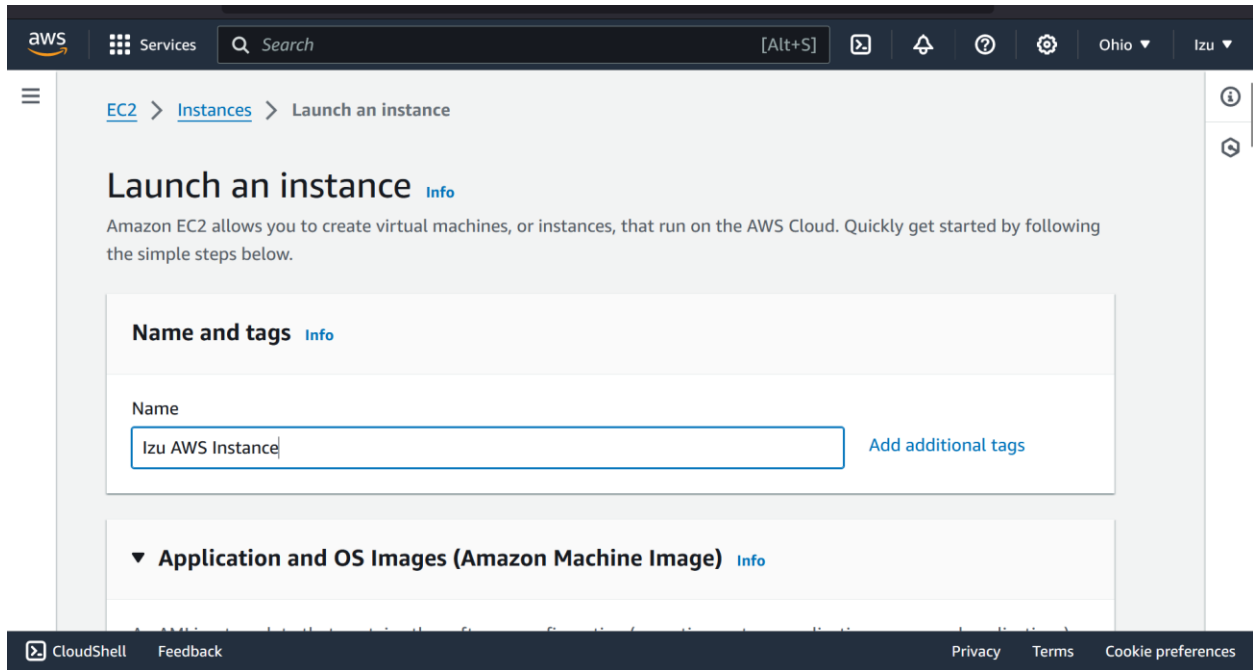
aws Services Search [Alt+S] Ohio ▼ Izu ▼

EC2 > Instances > Launch an instance

Launch an instance Info

Amazon EC2 allows you to create virtual machines, or instances, that run on the AWS Cloud. Quickly get started by following the simple steps below.

Name and tags Info

Name

Izu AWS Instance

Add additional tags

▼ Application and OS Images (Amazon Machine Image) Info

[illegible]

CloudShell Feedback Privacy Terms Cookie preferences